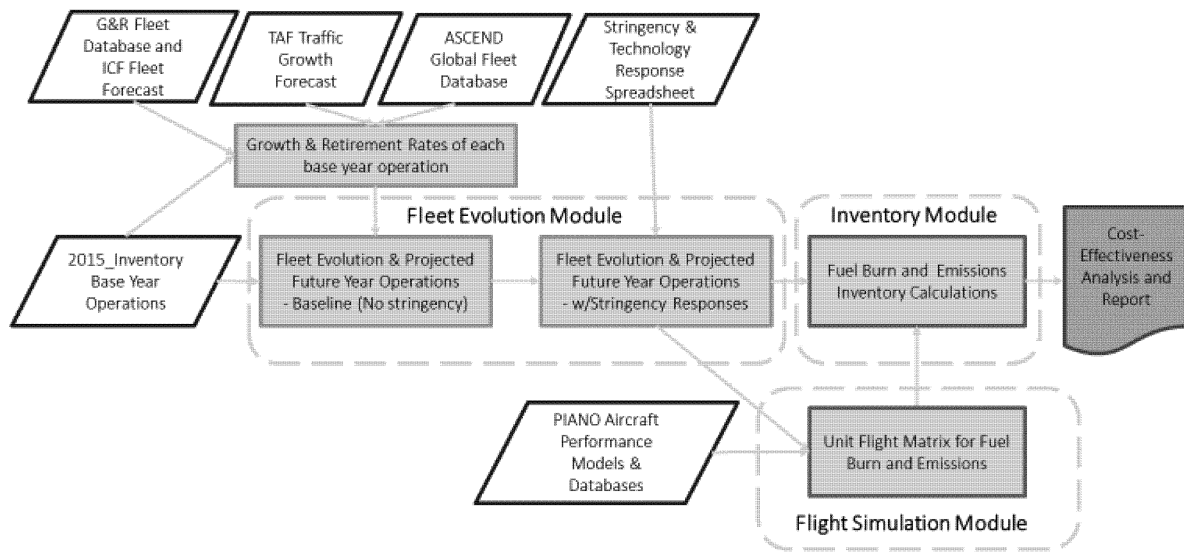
G&R Fleet Database and ICF Fleet Forecast

TAF Traffic Growth Forecast

ASCEND Global Fleet Database

Stringency & Technology Response Spreadsheet

Growth & Retirement Rates of each base year operation

Fleet Evolution Module

Inventory Module

2015_Inventory Base Year Operations

Fleet Evolution & Projected Future Year Operations - Baseline (No stringency)

Fleet Evolution & Projected Future Year Operations - w/Stringency Responses

Fuel Burn and Emissions Inventory Calculations

Cost-Effectiveness Analysis and Report

PIANO Aircraft Performance Models & Databases

Unit Flight Matrix for Fuel Burn and Emissions

Flight Simulation Module